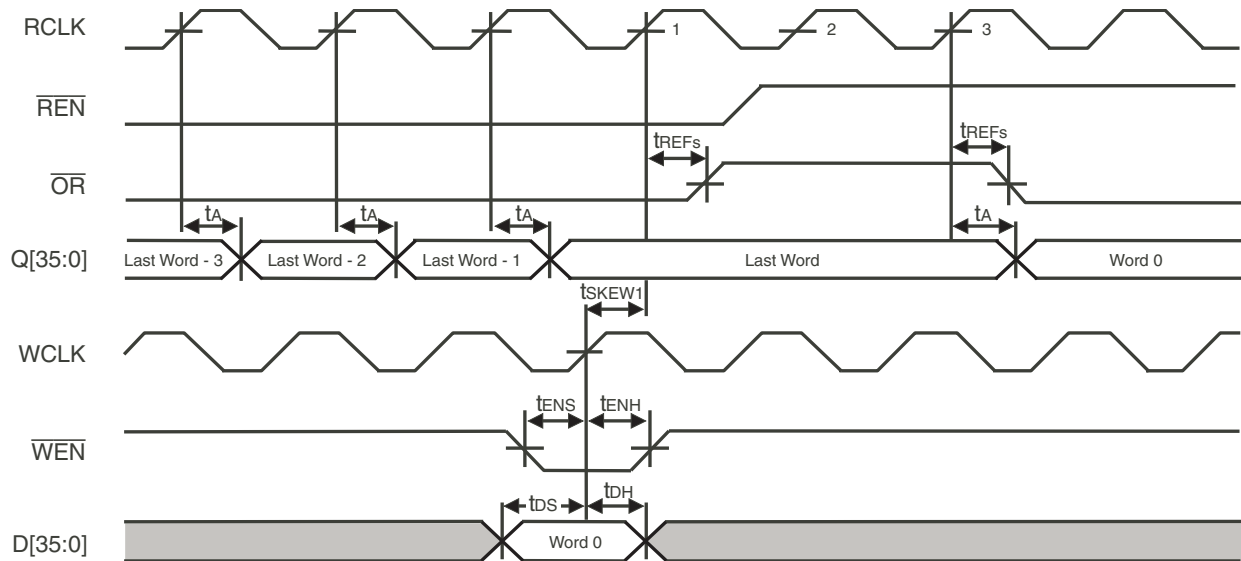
RCLK
1
2
3
$\overline{REN}$
$t_{REFs}$
$t_{REFs}$
$\overline{OR}$
$t_A$
$t_A$
$t_A$
$t_A$
Q[35:0]
Last Word - 3
Last Word - 2
Last Word - 1
Last Word
Word 0
$t_{SKEW1}$
WCLK
$t_{ENS}$
$t_{ENH}$
$\overline{WEN}$
$t_{DS}$
$t_{DH}$
D[35:0]
Word 0